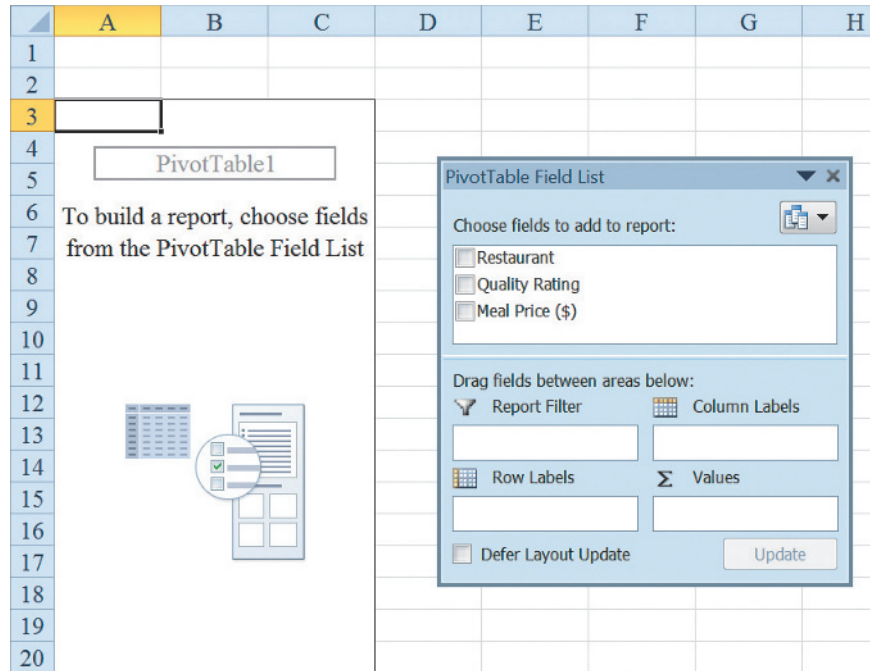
A B C D E F G H

1
2
3
4
5
6
7
8
9
10
11
12
13
14
15
16
17
18
19
20

PivotTable1

To build a report, choose fields from the PivotTable Field List

PivotTable Field List

Choose fields to add to report:

Restaurant
Quality Rating
Meal Price ($)

Drag fields between areas below:

Report Filter

Column Labels

Row Labels

Σ Values

Defer Layout Update

Update